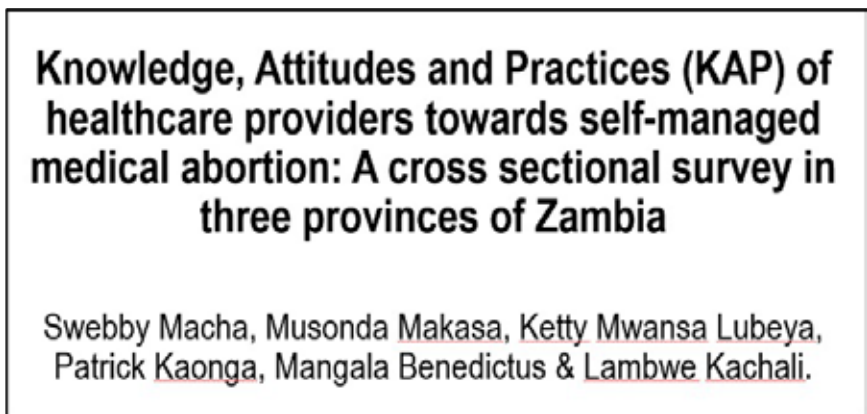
Knowledge, Attitudes and Practices (KAP) of healthcare providers towards self-managed medical abortion: A cross sectional survey in three provinces of Zambia

Swebby Macha, Musonda Makasa, Ketty Mwansa Lubeya, Patrick Kaonga, Mangala Benedictus & Lambwe Kachali.